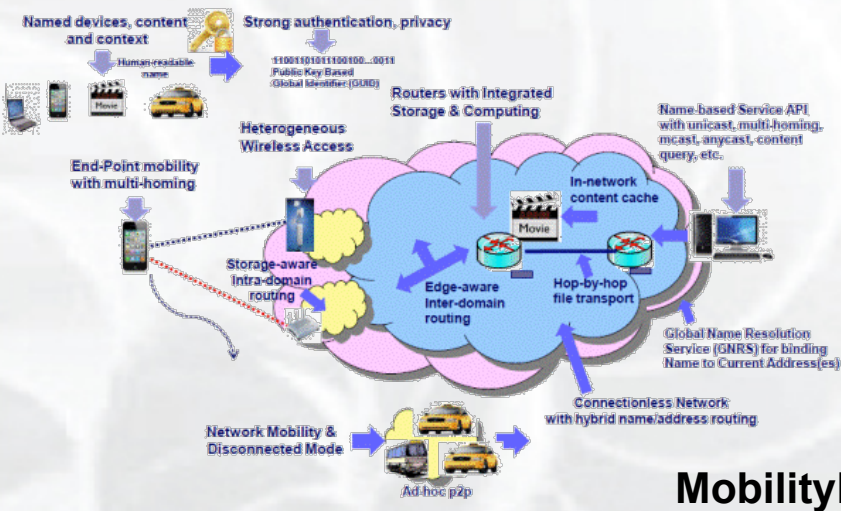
Named devices, content and context

Human-readable name

Movie

Strong authentication, privacy

11001101011100100...0011
Public Key Based
Global Identifier (GUID)

Routers with Integrated Storage & Computing

Name-based Service API with unicast, multi-homing, mcast, anycast, content query, etc.

Heterogeneous Wireless Access

End-Point mobility with multi-homing

In-network content cache

Movie

Storage-aware Intra-domain routing

Edge-aware Inter-domain routing

Hop-by-hop file transport

Global Name Resolution Service (GNRS) for binding Name to Current Address(es)

Connectionless Network with hybrid name/address routing

Network Mobility & Disconnected Mode

Ad-hoc p2p

MobilityF